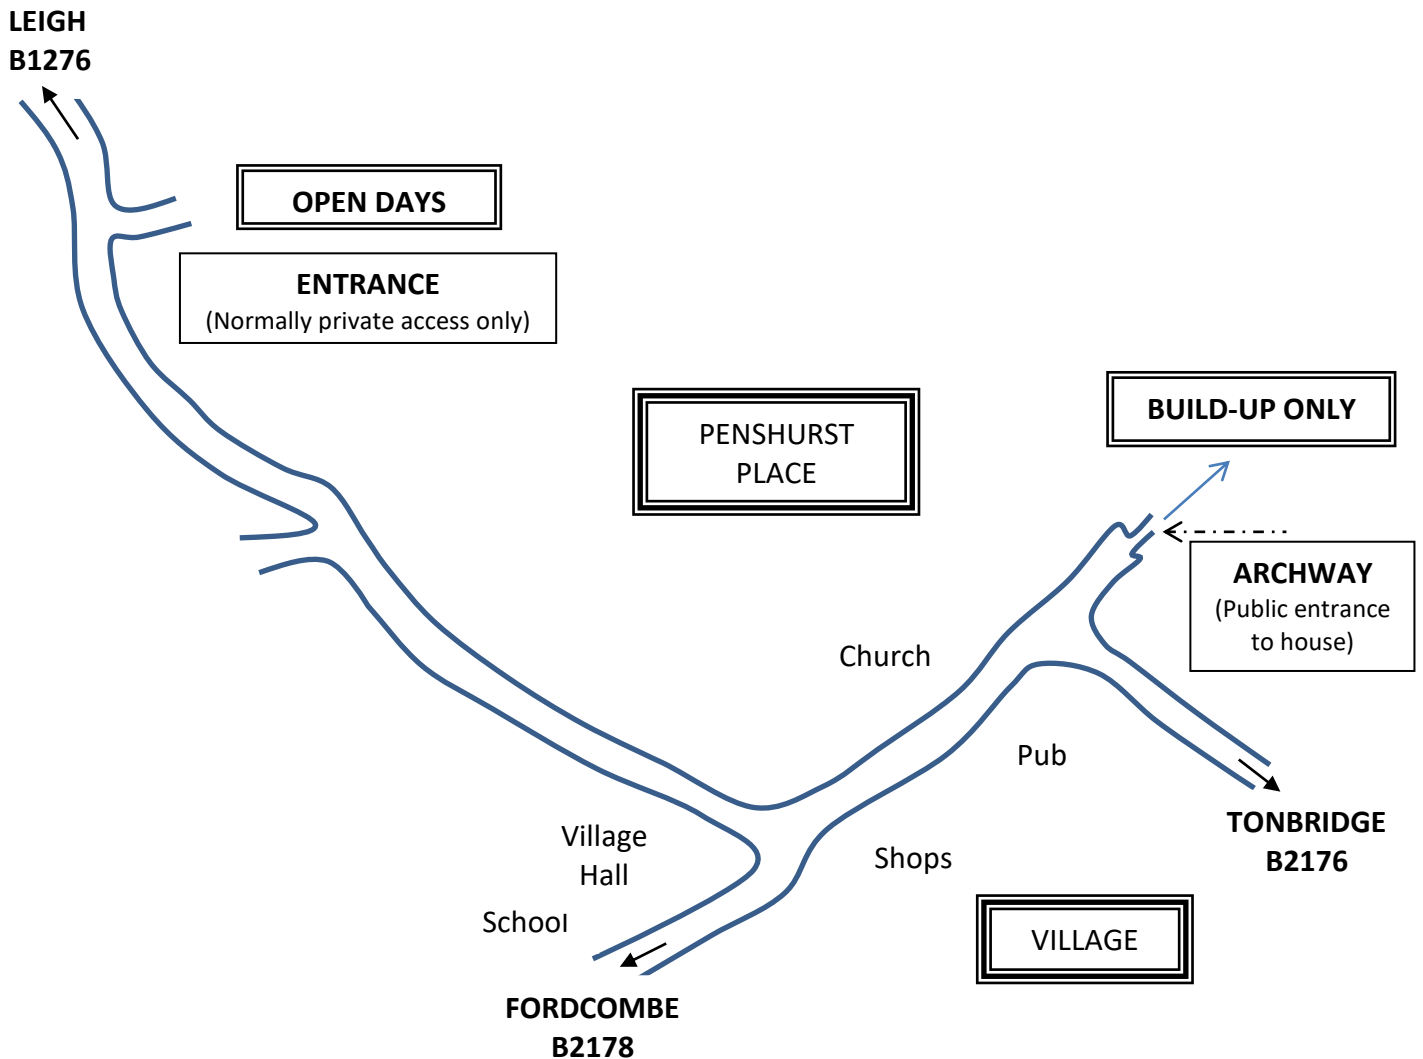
LEIGH
B1276

OPEN DAYS

ENTRANCE
(Normally private access only)

PENSHURST PLACE

BUILD-UP ONLY

ARCHWAY
(Public entrance to house)

Church

Pub

TONBRIDGE
B2176

Village Hall

Shops

School

VILLAGE

FORDCOMBE
B2178